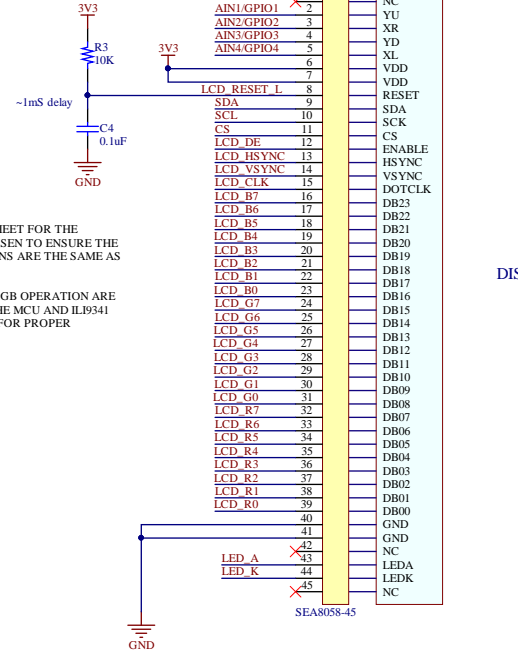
3V3
R3
10K
3V3
~1mS delay
C4
0.1uF
GND
AIN1/GPIO1
AIN2/GPIO2
AIN3/GPIO3
AIN4/GPIO4
LCD_RESET_L
SDA
SCL
CS
LCD_DE
LCD_HSYNC
LCD_VSYNC
LCD_CLK
LCD_B7
LCD_B6
LCD_B5
LCD_B4
LCD_B3
LCD_B2
LCD_B1
LCD_B0
LCD_G7
LCD_G6
LCD_G5
LCD_G4
LCD_G3
LCD_G2
LCD_G1
LCD_G0
LCD_R7
LCD_R6
LCD_R5
LCD_R4
LCD_R3
LCD_R2
LCD_R1
LCD_R0
LED_A
LED_K
2
3
4
5
6
7
8
9
10
11
12
13
14
15
16
17
18
19
20
21
22
23
24
25
26
27
28
29
30
31
32
33
34
35
36
37
38
39
40
41
42
43
44
45
NC
YU
XR
YD
XL
VDD
VDD
RESET
SDA
SCK
CS
ENABLE
HSYNC
VSYNC
DOTCLK
DB23
DB22
DB21
DB20
DB19
DB18
DB17
DB16
DB15
DB14
DB13
DB12
DB11
DB10
DB09
DB08
DB07
DB06
DB05
DB04
DB03
DB02
DB01
DB00
GND
GND
NC
LEDA
LEDK
NC
SEA8058-45
GND
DIS
IEET FOR THE
SEN TO ENSURE THE
NS ARE THE SAME AS
GB OPERATION ARE
HE MCU AND ILI9341
FOR PROPER